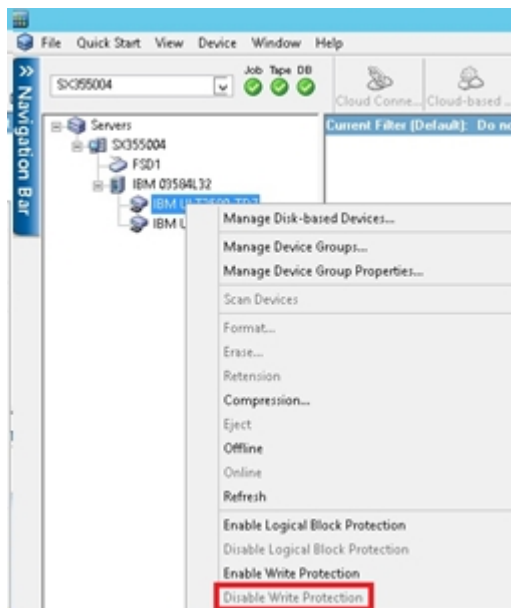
File Quick Start View Device Window Help

Navigation Bar

SX355004

Job Tape DB

Cloud Conne... Cloud-based ...

Current Filter (Default): Do n

Servers
SX355004
FSD1
IBM 03584L32
IBM U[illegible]
IBM U

Manage Disk-based Devices...
Manage Device Groups...
Manage Device Group Properties...
Scan Devices
Format...
Erase...
Retension
Compression...
Eject
Offline
Online
Refresh
Enable Logical Block Protection
Disable Logical Block Protection
Enable Write Protection
Disable Write Protection